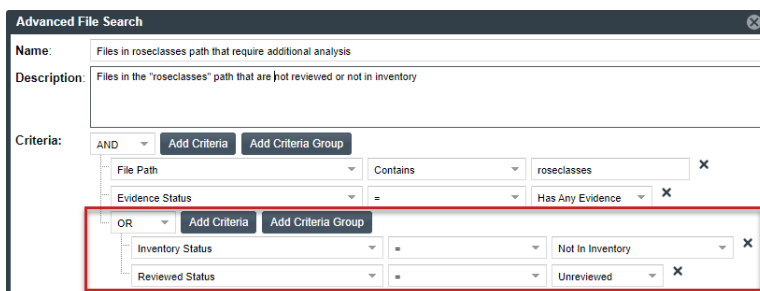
Advanced File Search

Name: Files in roseclasses path that require additional analysis

Description: Files in the "roseclasses" path that are not reviewed or not in inventory

Criteria: AND | Add Criteria | Add Criteria Group

| | | |
|---|---|---|
| File Path | Contains | roseclasses |
| Evidence Status | = | Has Any Evidence |

OR | Add Criteria | Add Criteria Group

| | | |
|---|---|---|
| Inventory Status | = | Not In Inventory |
| Reviewed Status | = | Unreviewed |